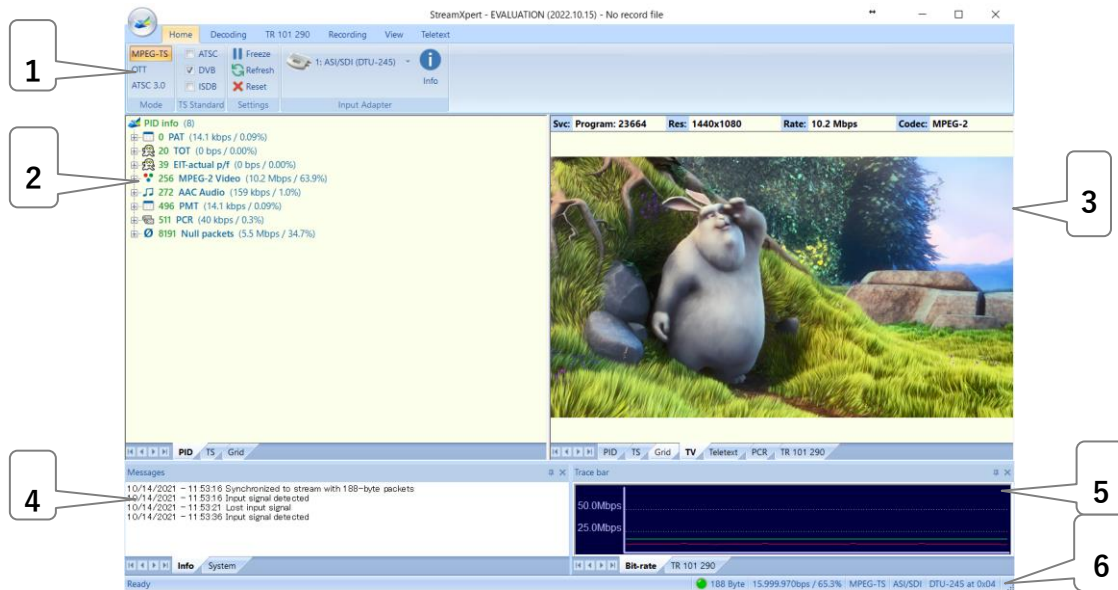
StreamXpert - EVALUATION (2022.10.15) - No record file

Home Decoding TR 101 290 Recording View Teletext

MPEG-TS
OTT
ATSC 3.0
Mode

ATSC
DVB
ISDB
TS Standard

Freeze
Refresh
Reset
Settings

1: ASI/SDI (DTU-245)
Input Adapter

Info

1

2

3

4

5

6

PID info (8)
0 PAT (14.1 kbps / 0.09%)
20 TOT (0 bps / 0.00%)
39 EIT-actual p/f (0 bps / 0.00%)
256 MPEG-2 Video (10.2 Mbps / 63.9%)
272 AAC Audio (159 kbps / 1.0%)
496 PMT (14.1 kbps / 0.09%)
511 PCR (40 kbps / 0.3%)
8191 Null packets (5.5 Mbps / 34.7%)

PID TS Grid

Svc: Program: 23664 Res: 1440x1080 Rate: 10.2 Mbps Codec: MPEG-2

PID TS Grid TV Teletext PCR TR 101 290

Messages
10/14/2021 - 11:53:16 Synchronized to stream with 188-byte packets
10/14/2021 - 11:53:16 Input signal detected
10/14/2021 - 11:53:21 Lost input signal
10/14/2021 - 11:53:36 Input signal detected

Info System

Trace bar
50.0Mbps
25.0Mbps

Bit-rate TR 101 290

Ready 188 Byte 15.999.970bps / 65.3% MPEG-TS ASI/SDI DTU-245 at 0x04